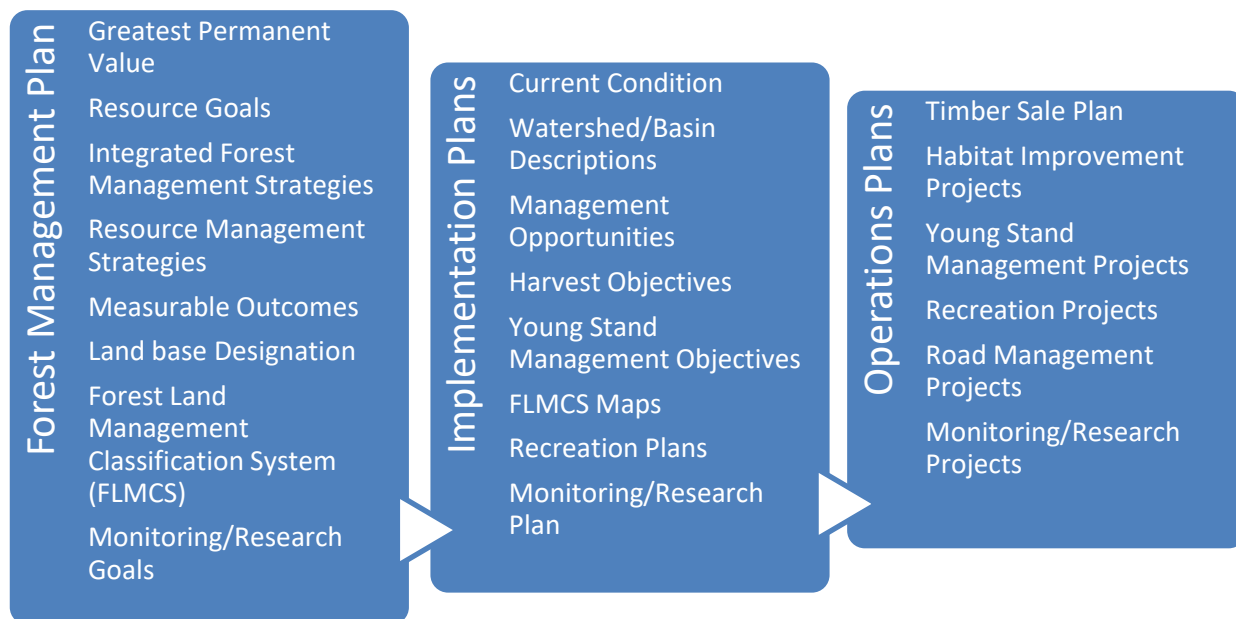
Forest Management Plan

Greatest Permanent Value

Resource Goals

Integrated Forest Management Strategies

Resource Management Strategies

Measurable Outcomes

Land base Designation

Forest Land Management Classification System (FLMCS)

Monitoring/Research Goals

Implementation Plans

Current Condition

Watershed/Basin Descriptions

Management Opportunities

Harvest Objectives

Young Stand Management Objectives

FLMCS Maps

Recreation Plans

Monitoring/Research Plan

Operations Plans

Timber Sale Plan

Habitat Improvement Projects

Young Stand Management Projects

Recreation Projects

Road Management Projects

Monitoring/Research Projects